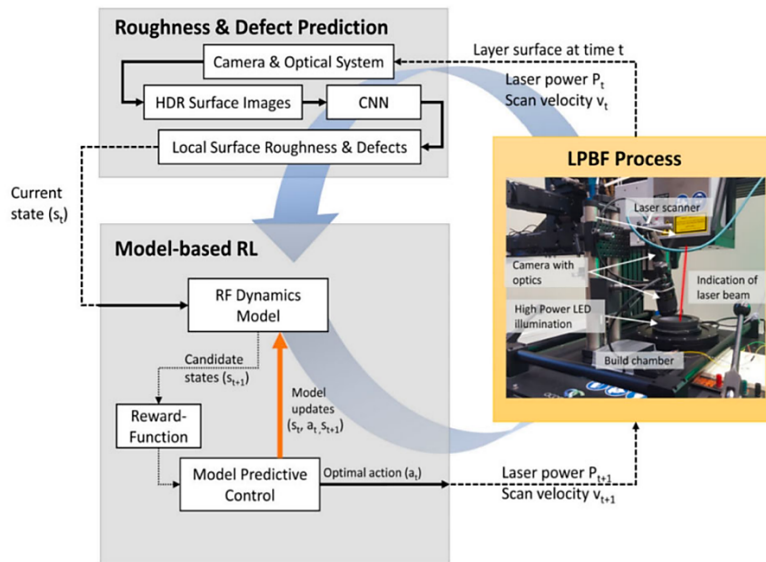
Roughness & Defect Prediction

Camera & Optical System

HDR Surface Images

CNN

Local Surface Roughness & Defects

Layer surface at time t

Laser power $P_t$
Scan velocity $v_t$

LPBF Process

Laser scanner

Camera with optics

Indication of laser beam

High Power LED illumination

Build chamber

Current state ($s_t$)

Model-based RL

RF Dynamics Model

Candidate states ($s_{t+1}$)

Model updates ($s_t$, $a_t$, $s_{t+1}$)

Reward-Function

Model Predictive Control

Optimal action ($a_t$)

Laser power $P_{t+1}$
Scan velocity $v_{t+1}$